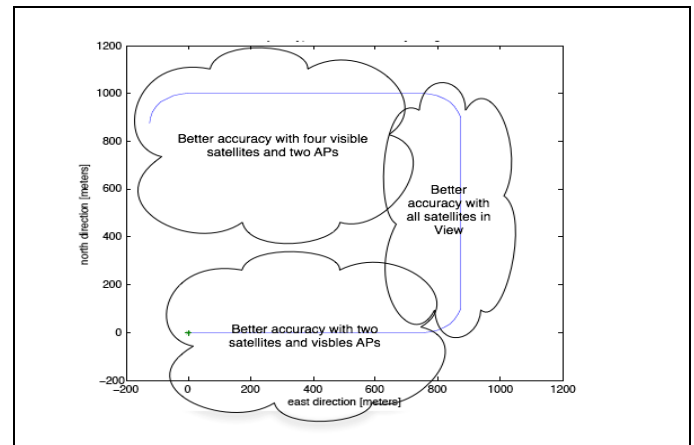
1200
1000
800
600
400
200
0
−200
north direction [meters]

−200 0 200 400 600 800 1000 1200
east direction [meters]

Better accuracy with four visible satellites and two APs

Better accuracy with all satellites in View

Better accuracy with two satellites and visbles APs